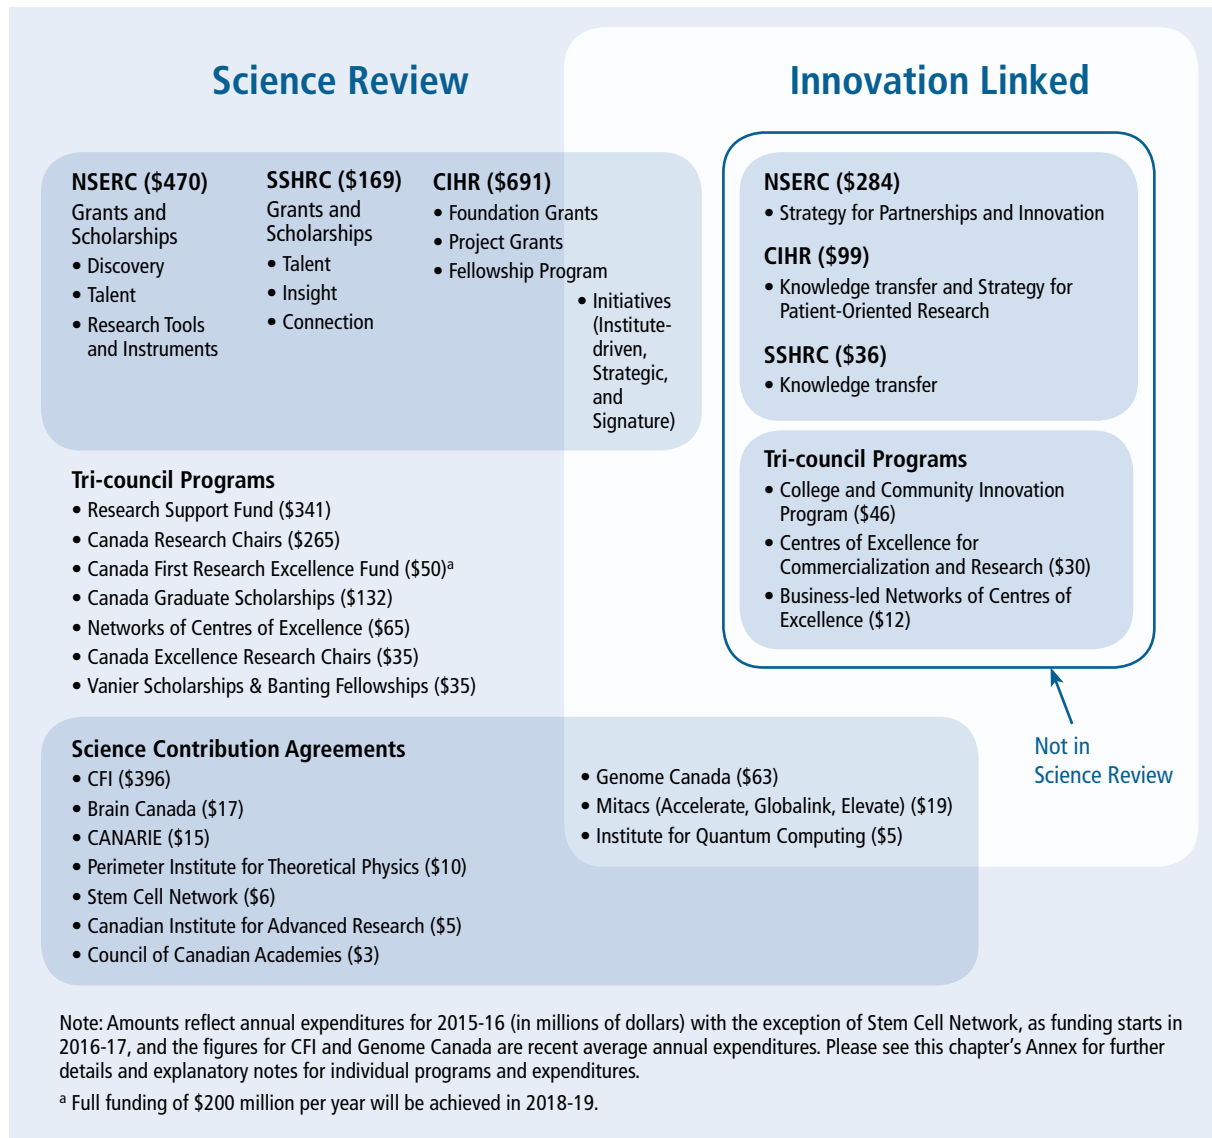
Science Review

Innovation Linked

NSERC ($470)
Grants and Scholarships
• Discovery
• Talent
• Research Tools and Instruments

SSHRC ($169)
Grants and Scholarships
• Talent
• Insight
• Connection

CIHR ($691)
• Foundation Grants
• Project Grants
• Fellowship Program
• Initiatives (Institute-driven, Strategic, and Signature)

NSERC ($284)
• Strategy for Partnerships and Innovation

CIHR ($99)
• Knowledge transfer and Strategy for Patient-Oriented Research

SSHRC ($36)
• Knowledge transfer

Tri-council Programs
• Research Support Fund ($341)
• Canada Research Chairs ($265)
• Canada First Research Excellence Fund ($50)$^a$
• Canada Graduate Scholarships ($132)
• Networks of Centres of Excellence ($65)
• Canada Excellence Research Chairs ($35)
• Vanier Scholarships & Banting Fellowships ($35)

Tri-council Programs
• College and Community Innovation Program ($46)
• Centres of Excellence for Commercialization and Research ($30)
• Business-led Networks of Centres of Excellence ($12)

Not in Science Review

Science Contribution Agreements
• CFI ($396)
• Brain Canada ($17)
• CANARIE ($15)
• Perimeter Institute for Theoretical Physics ($10)
• Stem Cell Network ($6)
• Canadian Institute for Advanced Research ($5)
• Council of Canadian Academies ($3)

• Genome Canada ($63)
• Mitacs (Accelerate, Globalink, Elevate) ($19)
• Institute for Quantum Computing ($5)

Note: Amounts reflect annual expenditures for 2015-16 (in millions of dollars) with the exception of Stem Cell Network, as funding starts in 2016-17, and the figures for CFI and Genome Canada are recent average annual expenditures. Please see this chapter's Annex for further details and explanatory notes for individual programs and expenditures.

$^a$ Full funding of $200 million per year will be achieved in 2018-19.